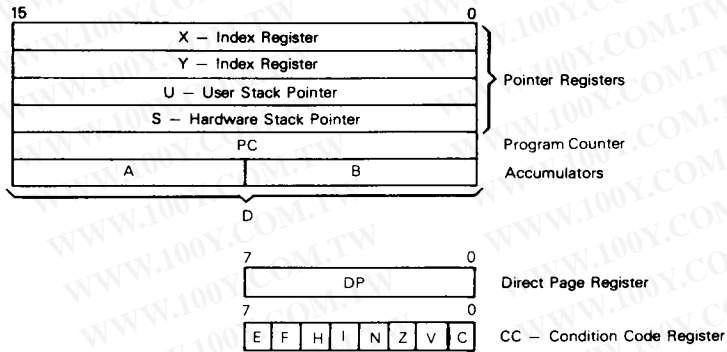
15 0

X — Index Register

Y — Index Register

U — User Stack Pointer

S — Hardware Stack Pointer

Pointer Registers

PC

Program Counter

A

B

Accumulators

D

7 0

DP

Direct Page Register

7 0

| E | F | H | I | N | Z | V | C |
|---|---|---|---|---|---|---|---|

CC — Condition Code Register

WWW.100Y.COM.TW